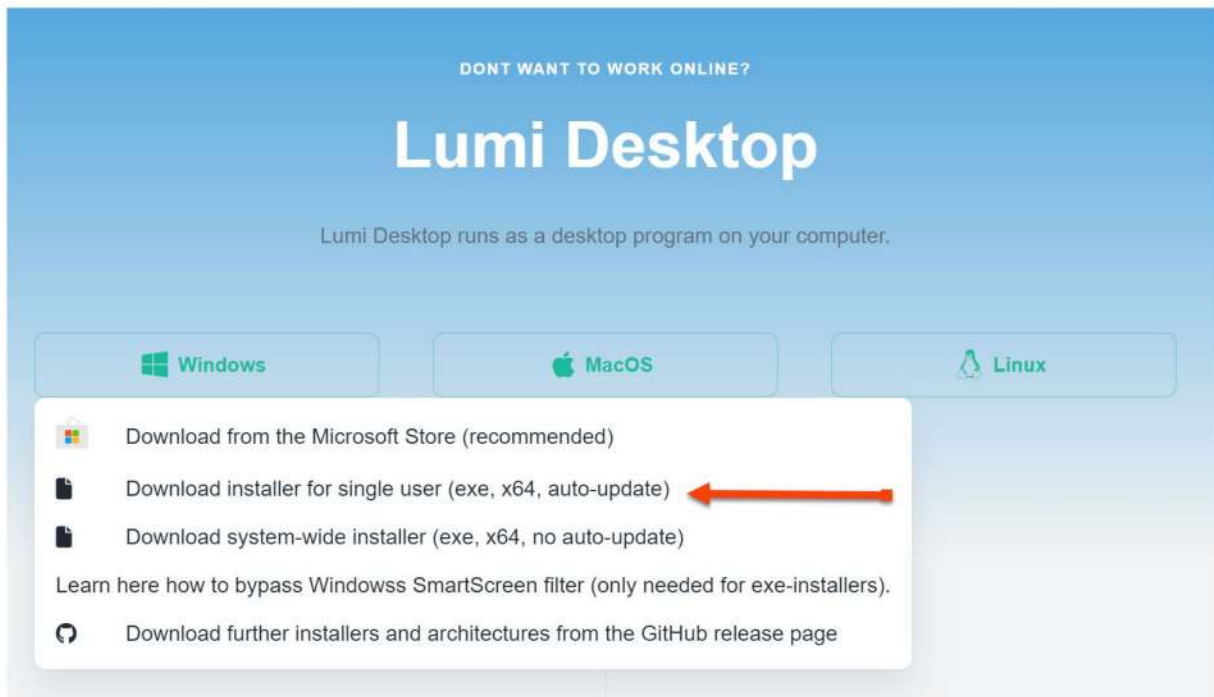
DONT WANT TO WORK ONLINE?

Lumi Desktop

Lumi Desktop runs as a desktop program on your computer.

Windows

MacOS

Linux

Download from the Microsoft Store (recommended)

Download installer for single user (exe, x64, auto-update)

Download system-wide installer (exe, x64, no auto-update)

Learn here how to bypass Windowss SmartScreen filter (only needed for exe-installers).

Download further installers and architectures from the GitHub release page